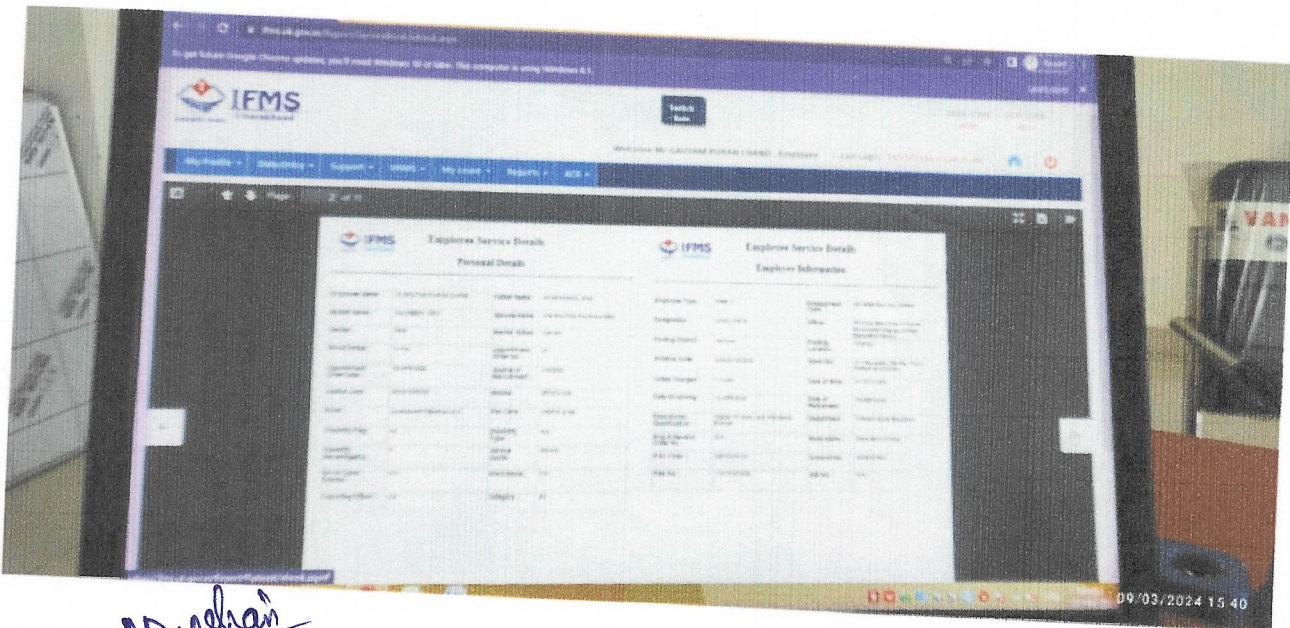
To get future Google Chrome updates, you'll need Windows 10 or later. This computer is using Windows 8.1.

IFMS
Uttarakhand

Switch Role

Welcome Mr GAUTAM PURAN CHAND - Employee

My Profile ▾ Data Entry ▾ Support ▾ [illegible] ▾ My Leave ▾ Reports ▾ ACR ▾

Page 2 of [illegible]

IFMS Employee Service Details
Personal Details

| | | | |
|---|---|---|---|
| Employee Name | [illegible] | Father Name | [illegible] |
| Mother Name | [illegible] | Spouse Name | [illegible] |
| Gender | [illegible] | Marital Status | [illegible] |
| Blood Group | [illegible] | Appointment Order No | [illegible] |
| Appointment Order Date | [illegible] | Source of Recruitment | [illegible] |
| Aadhar Card | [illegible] | Mobile | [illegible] |
| Email | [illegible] | Pan Card | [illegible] |
| Disability Flag | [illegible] | Disability Type | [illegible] |
| Disability Percentage(%) | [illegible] | Service Cadre | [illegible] |
| Service Cadre Detail | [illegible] | Work Status | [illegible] |
| Controlling Officer | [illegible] | Category | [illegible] |

IFMS Employee Service Details
Employee Information

| | | | |
|---|---|---|---|
| Employee Type | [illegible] | Employment Type | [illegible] |
| Designation | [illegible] | Office | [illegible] |
| Posting District | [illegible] | Posting Location | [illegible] |
| Artificial Code | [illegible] | Head No | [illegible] |
| Is Not Charged | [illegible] | Date of Birth | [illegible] |
| Date of Joining | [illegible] | Date of Retirement | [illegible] |
| Educational Qualification | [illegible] | Department | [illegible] |
| Bio Attendance Order No | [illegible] | Bank Name | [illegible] |
| IFSC Code | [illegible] | Account No | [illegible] |
| PRAN No | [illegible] | GPF No | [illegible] |

09/03/2024 15:40